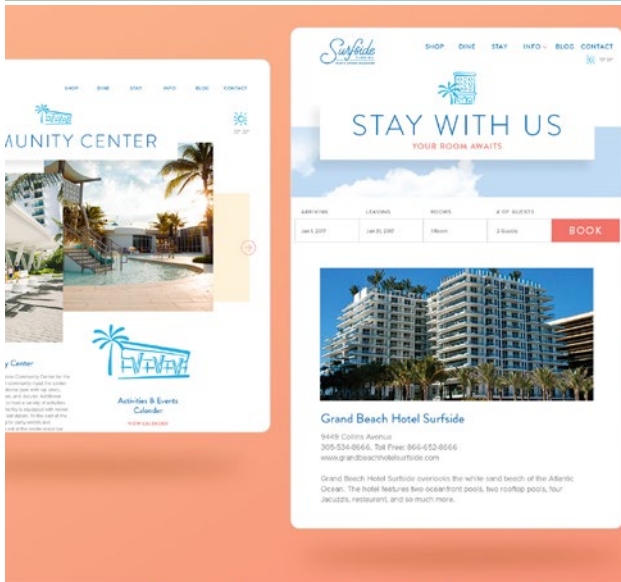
SHOP DINE STAY INFO BLOG CONTACT

MUNITY CENTER

y Center

Activities & Events Calendar

VIEW CALENDAR

Surfside

SHOP DINE STAY INFO BLOG CONTACT

STAY WITH US

YOUR ROOM AWAITS

ARRIVING LEAVING ROOMS # OF GUESTS

Jan 5, 2017 Jan 10, 2017 1 Room 2 Guests BOOK

Grand Beach Hotel Surfside

9449 Collins Avenue
305-534-8666, Toll Free: 866-652-8666
www.grandbeachhotelsurfside.com

Grand Beach Hotel Surfside overlooks the white sand beach of the Atlantic Ocean. The hotel features two oceanfront pools, two rooftop pools, four Jacuzzis, restaurant, and so much more.